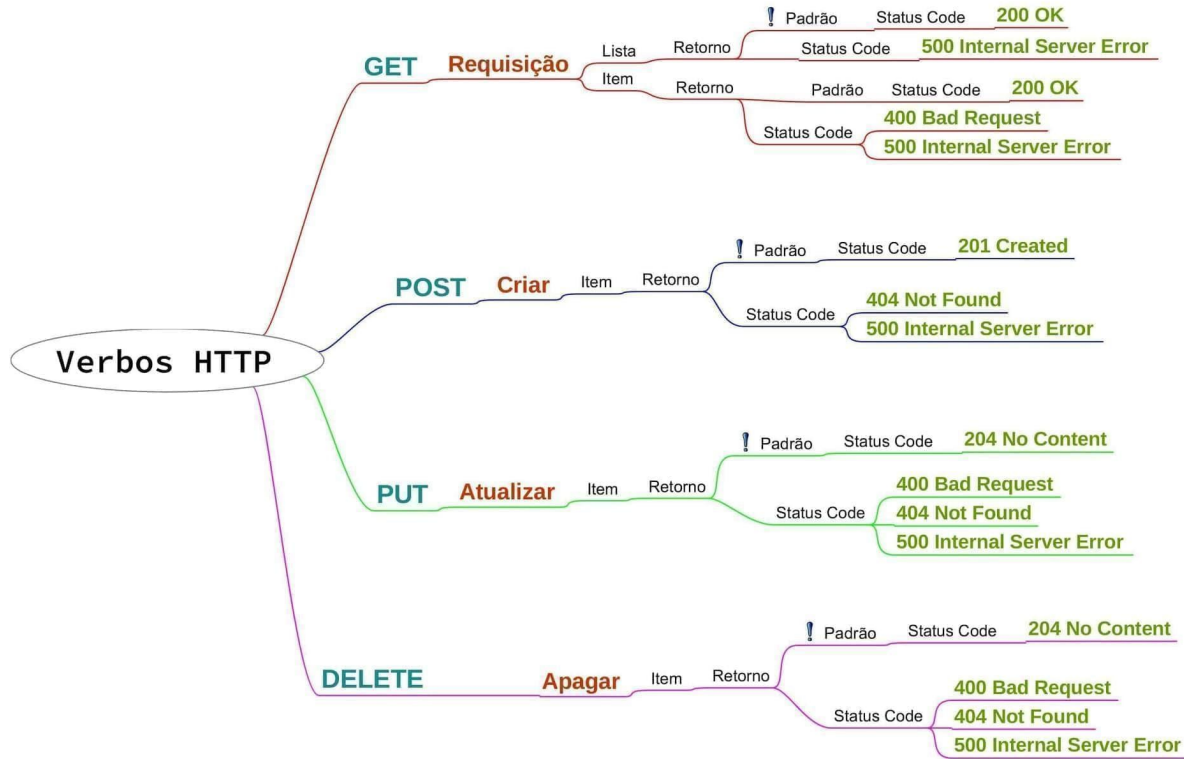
Verbos HTTP

GET
Requisição
Lista
Retorno
! Padrão
Status Code
200 OK
Status Code
500 Internal Server Error
Item
Retorno
Padrão
Status Code
200 OK
Status Code
400 Bad Request
500 Internal Server Error

POST
Criar
Item
Retorno
! Padrão
Status Code
201 Created
Status Code
404 Not Found
500 Internal Server Error

PUT
Atualizar
Item
Retorno
! Padrão
Status Code
204 No Content
Status Code
400 Bad Request
404 Not Found
500 Internal Server Error

DELETE
Apagar
Item
Retorno
! Padrão
Status Code
204 No Content
Status Code
400 Bad Request
404 Not Found
500 Internal Server Error